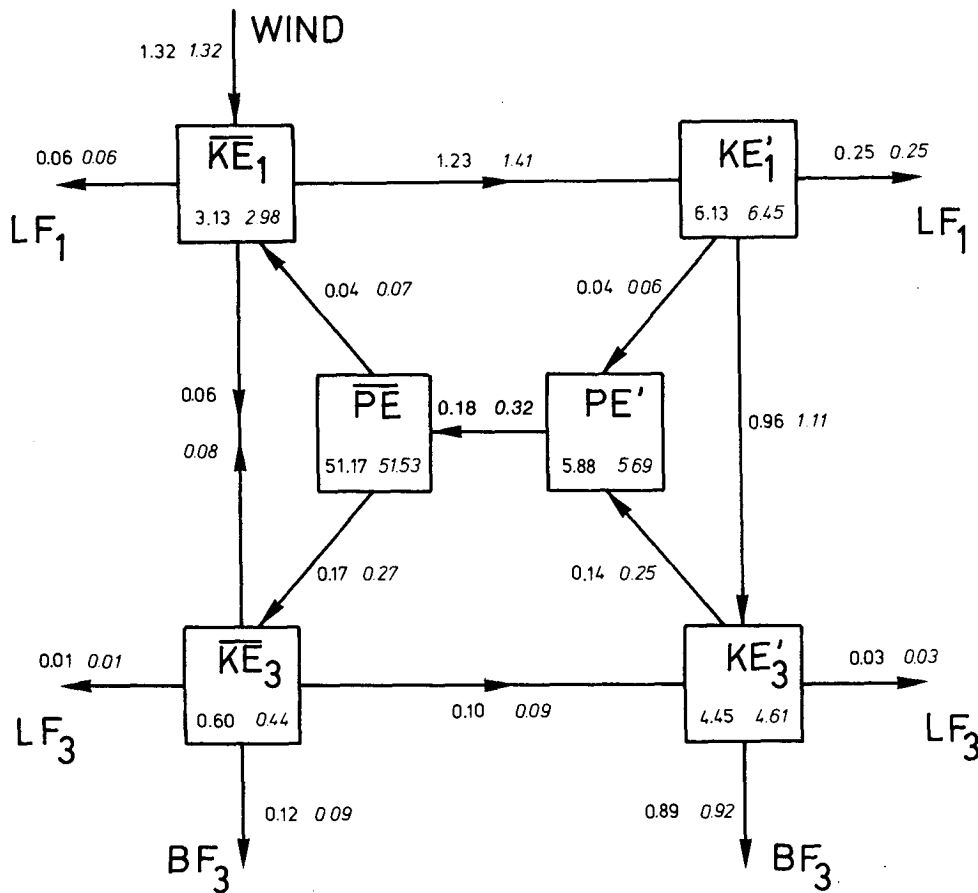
WIND

1.32 *1.32*

0.06 *0.06*

$\overline{KE}_1$

3.13 *2.98*

1.23 *1.41*

$KE'_1$

6.13 *6.45*

0.25 *0.25*

$LF_1$

$LF_1$

0.04 *0.07*

0.04 *0.06*

0.06

*0.08*

$\overline{PE}$

51.17 *51.53*

0.18 0.32

$PE'$

5.88 *5.69*

0.96 *1.11*

0.17 *0.27*

0.14 *0.25*

0.01 *0.01*

$\overline{KE}_3$

0.60 *0.44*

0.10 *0.09*

$KE'_3$

4.45 *4.61*

0.03 *0.03*

$LF_3$

$LF_3$

0.12 *0.09*

0.89 *0.92*

$BF_3$

$BF_3$